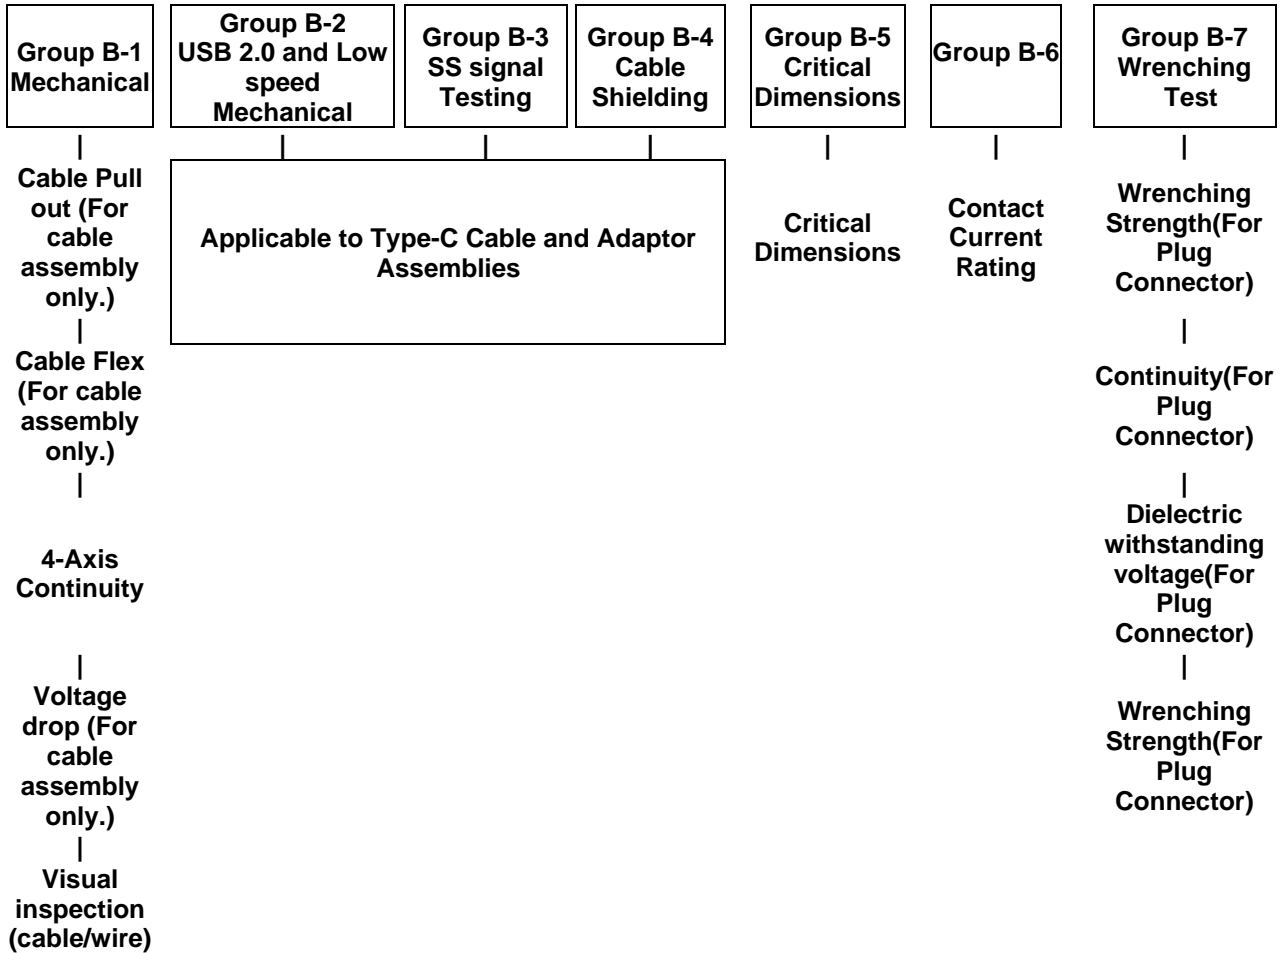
Group B-1 Mechanical

Group B-2 USB 2.0 and Low speed Mechanical

Group B-3 SS signal Testing

Group B-4 Cable Shielding

Group B-5 Critical Dimensions

Group B-6

Group B-7 Wrenching Test

|

Cable Pull out (For cable assembly only.)

|

Cable Flex (For cable assembly only.)

|

4-Axis Continuity

|

Voltage drop (For cable assembly only.)

|

Visual inspection (cable/wire)

| | |

Applicable to Type-C Cable and Adaptor Assemblies

|

Critical Dimensions

|

Contact Current Rating

|

Wrenching Strength(For Plug Connector)

|

Continuity(For Plug Connector)

|

Dielectric withstanding voltage(For Plug Connector)

|

Wrenching Strength(For Plug Connector)